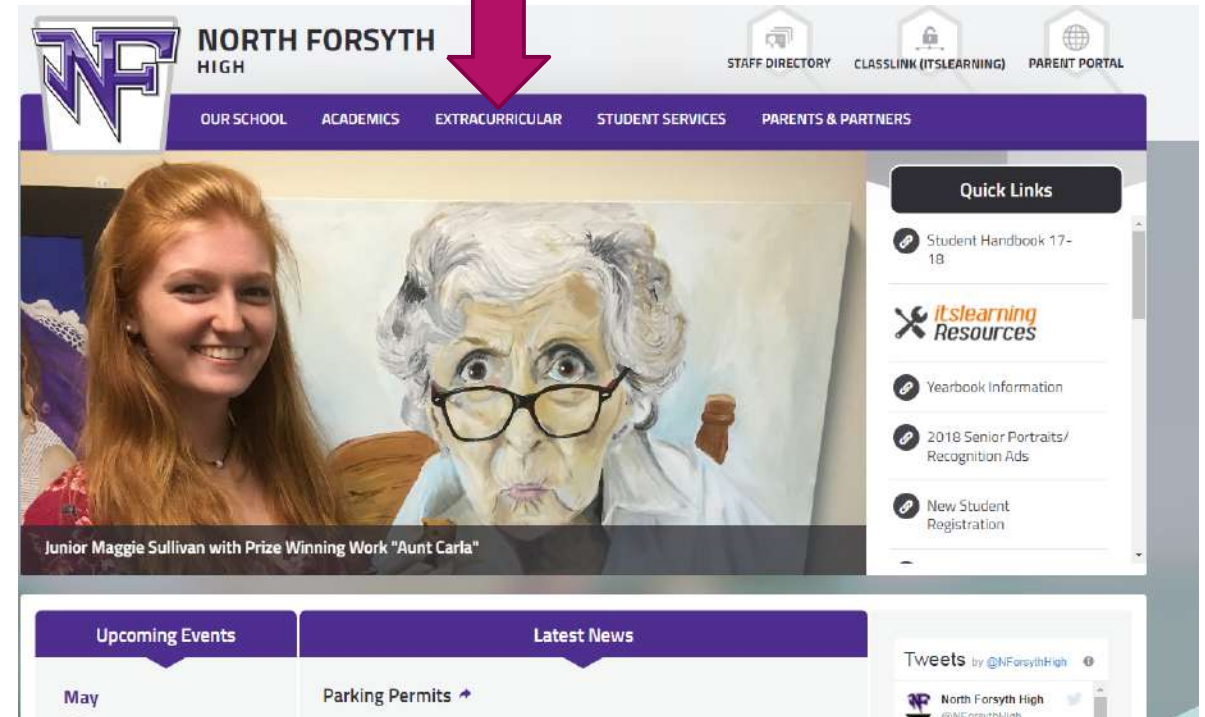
NF

NORTH FORSYTH
HIGH

STAFF DIRECTORY CLASSLINK (ITSLEARNING) PARENT PORTAL

OUR SCHOOL ACADEMICS EXTRACURRICULAR STUDENT SERVICES PARENTS & PARTNERS

Junior Maggie Sullivan with Prize Winning Work "Aunt Carla"

Quick Links

Student Handbook 17-18

itslearning Resources

Yearbook Information

2018 Senior Portraits/ Recognition Ads

New Student Registration

Upcoming Events

May

Latest News

Parking Permits

Tweets by @NForsythHigh

North Forsyth High
@NForsythHigh